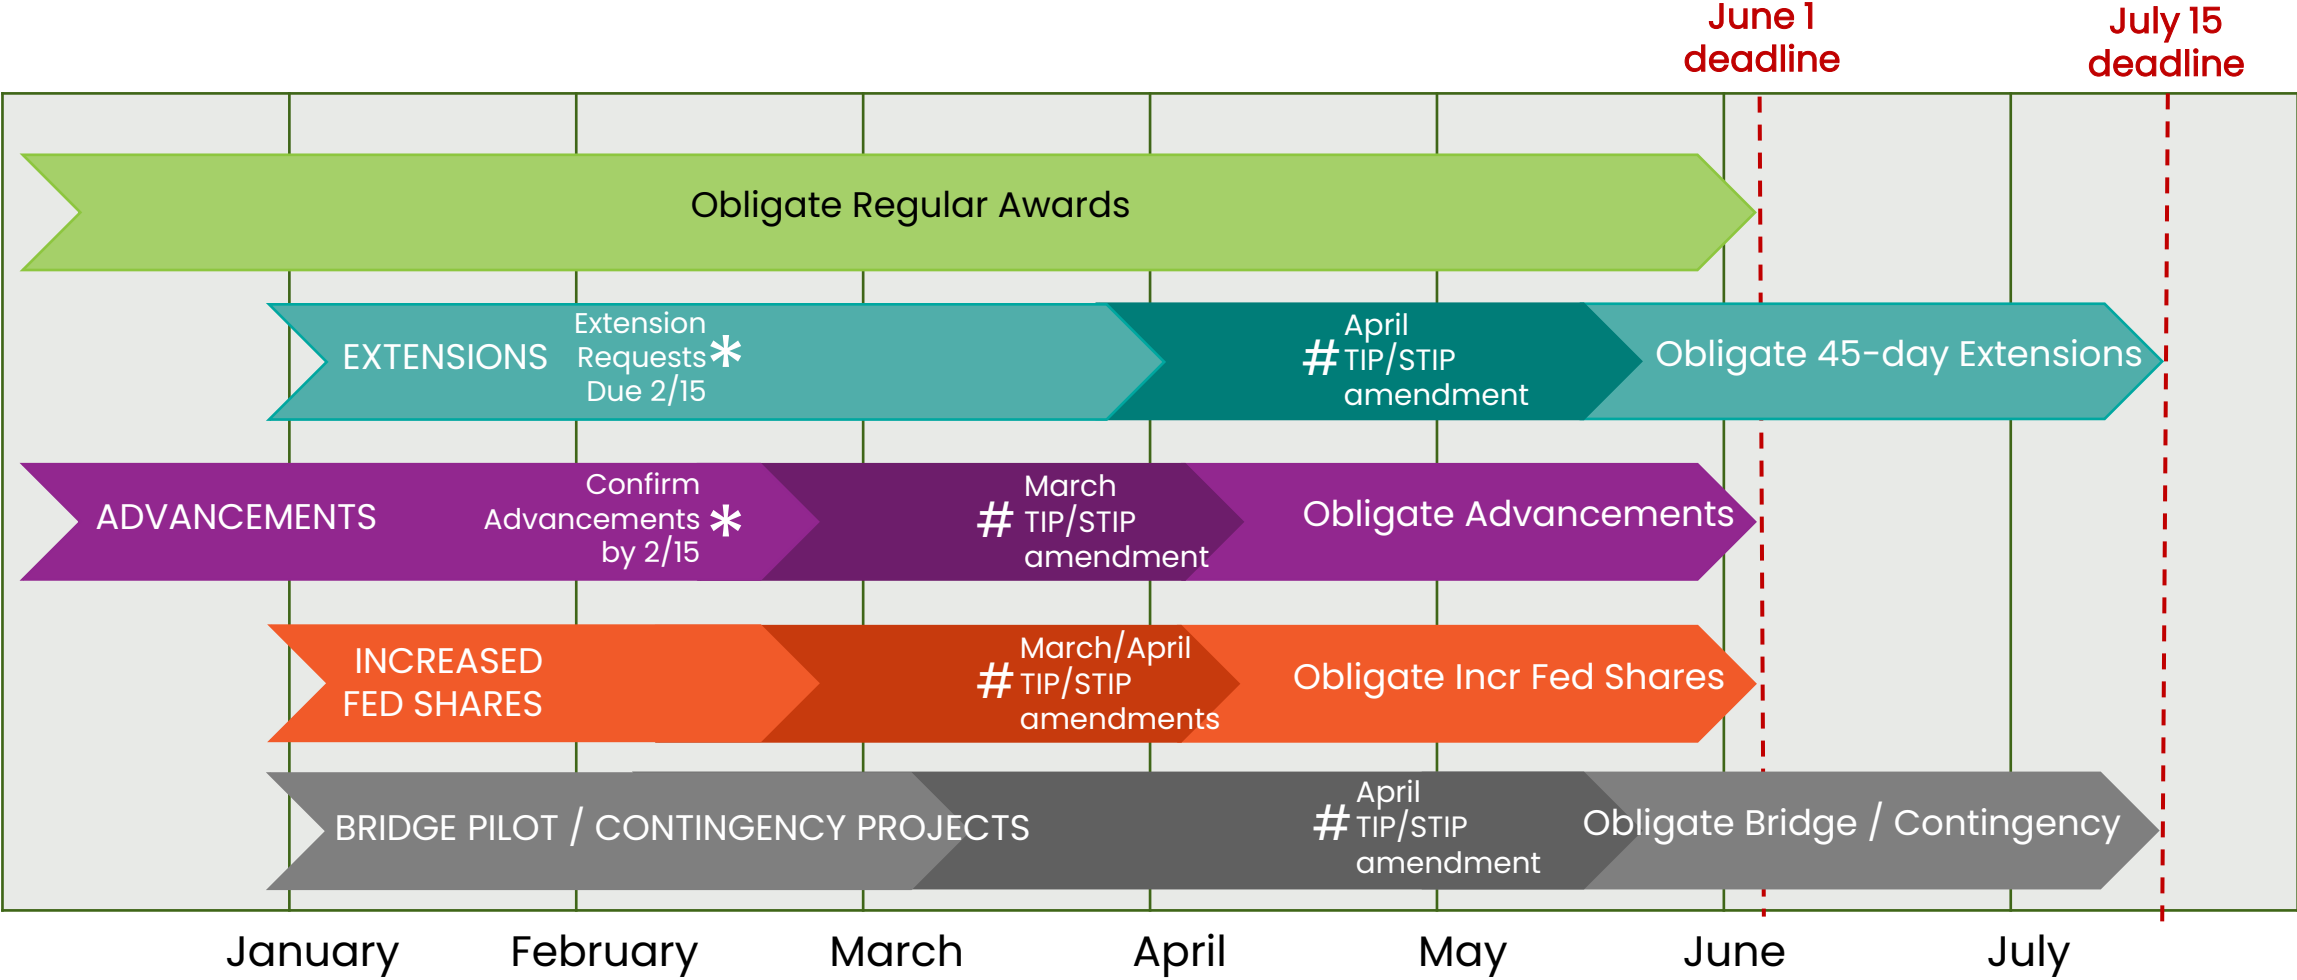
June 1 deadline

July 15 deadline

Obligate Regular Awards

EXTENSIONS

Extension Requests Due 2/15 *

# April TIP/STIP amendment

Obligate 45-day Extensions

ADVANCEMENTS

Confirm Advancements by 2/15 *

# March TIP/STIP amendment

Obligate Advancements

INCREASED FED SHARES

# March/April TIP/STIP amendments

Obligate Incr Fed Shares

BRIDGE PILOT / CONTINGENCY PROJECTS

# April TIP/STIP amendment

Obligate Bridge / Contingency

January February March April May June July